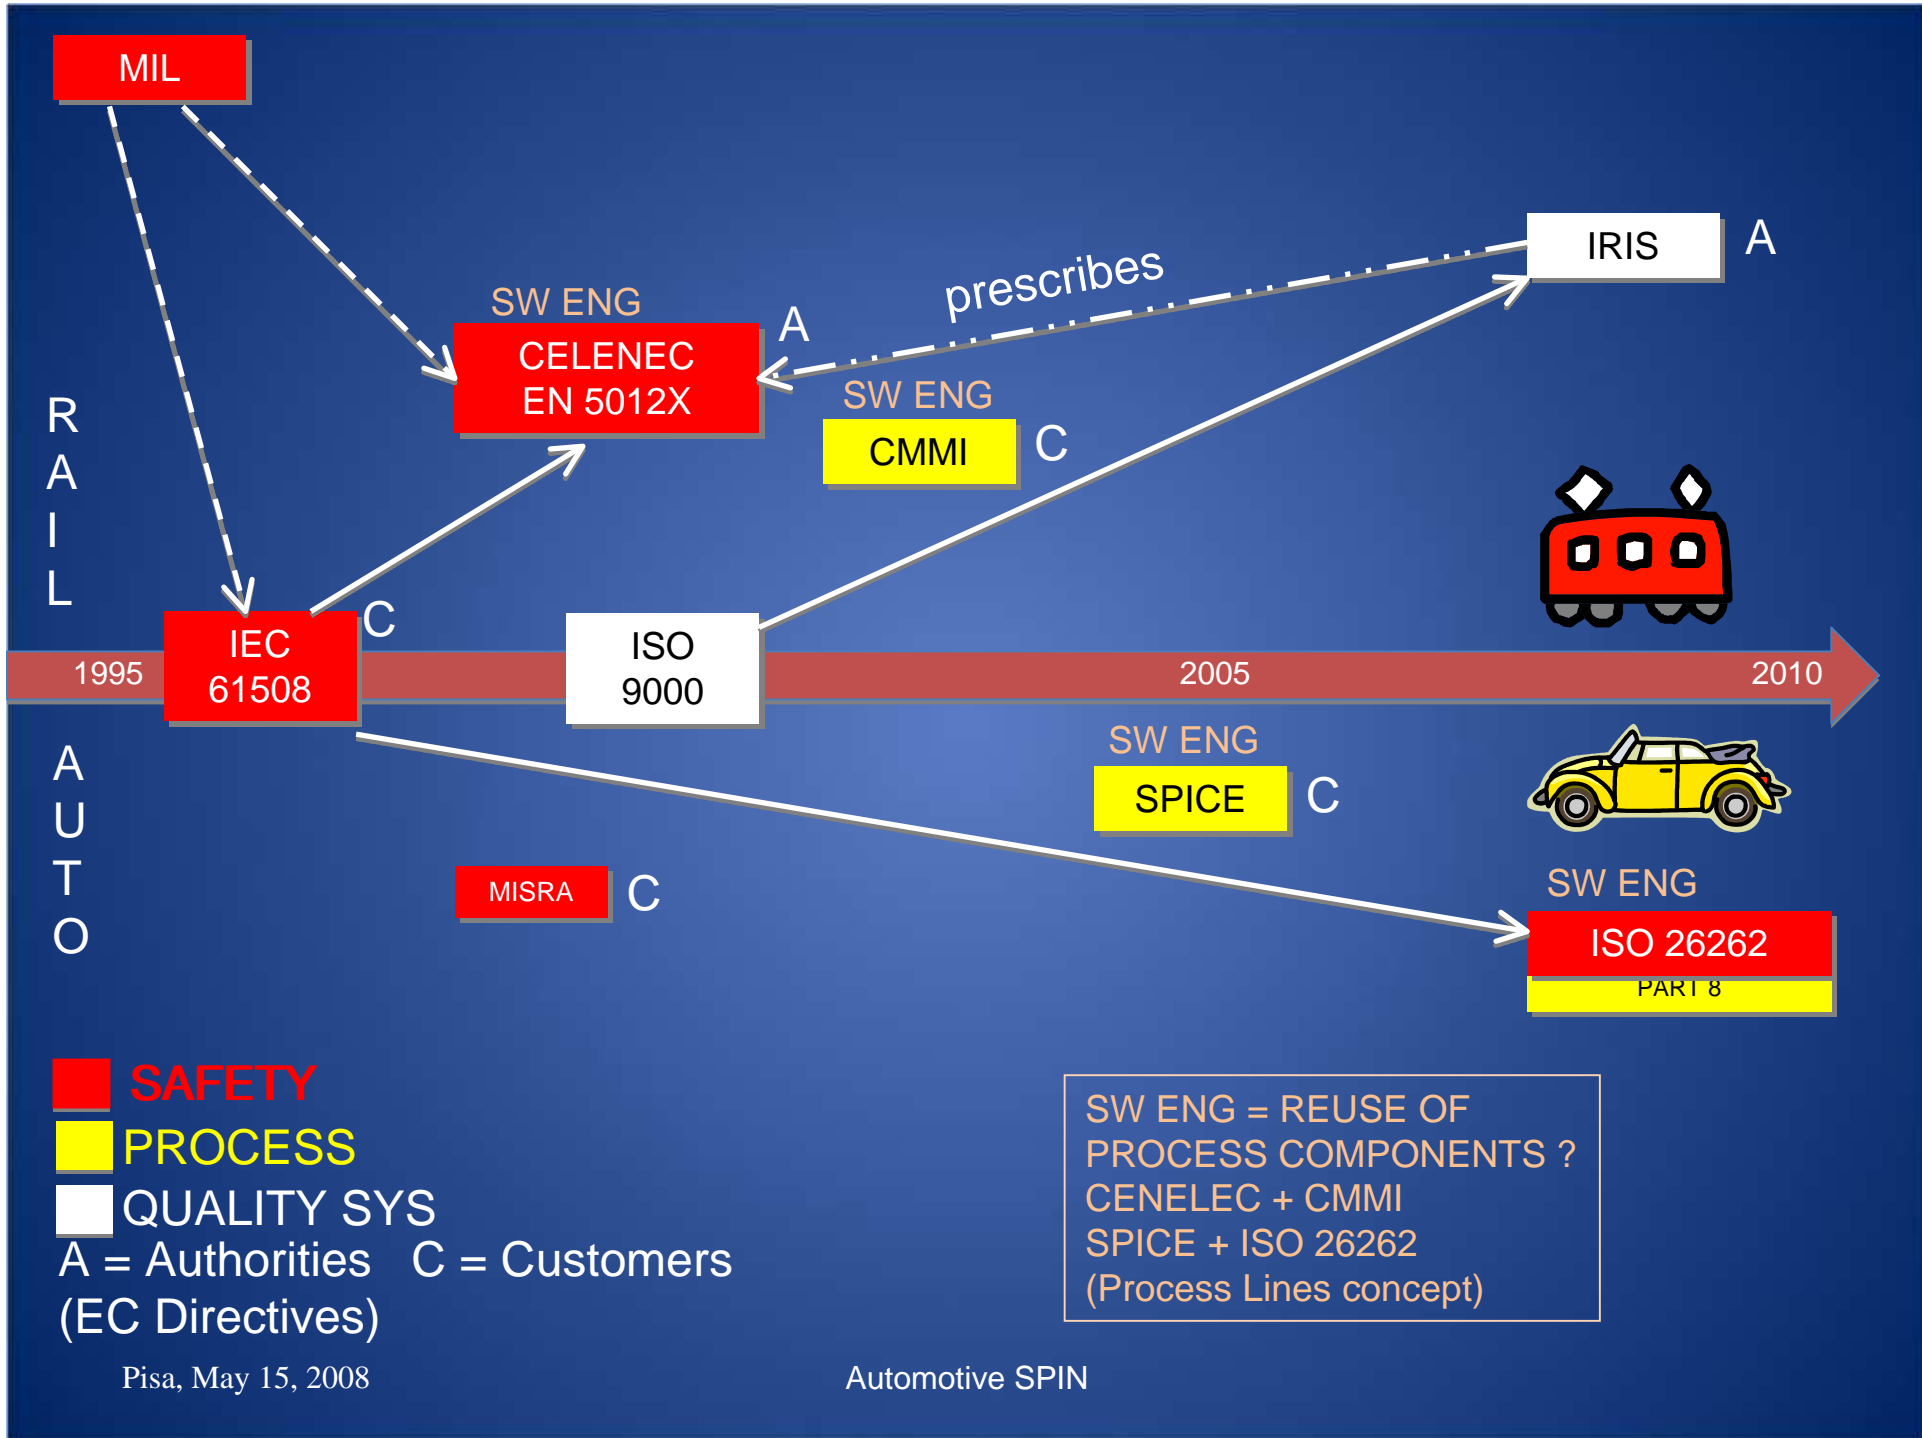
MIL

SW ENG
CELENEC
EN 5012X
A

prescribes

IRIS
A

SW ENG
CMMI
C

RAIL

IEC
61508
C

ISO
9000

1995
2005
2010

AUTO

SW ENG
SPICE
C

MISRA
C

SW ENG
ISO 26262
PART 8

SAFETY
PROCESS
QUALITY SYS
A = Authorities C = Customers
(EC Directives)

SW ENG = REUSE OF PROCESS COMPONENTS ?
CENELEC + CMMI
SPICE + ISO 26262
(Process Lines concept)

Pisa, May 15, 2008
Automotive SPIN